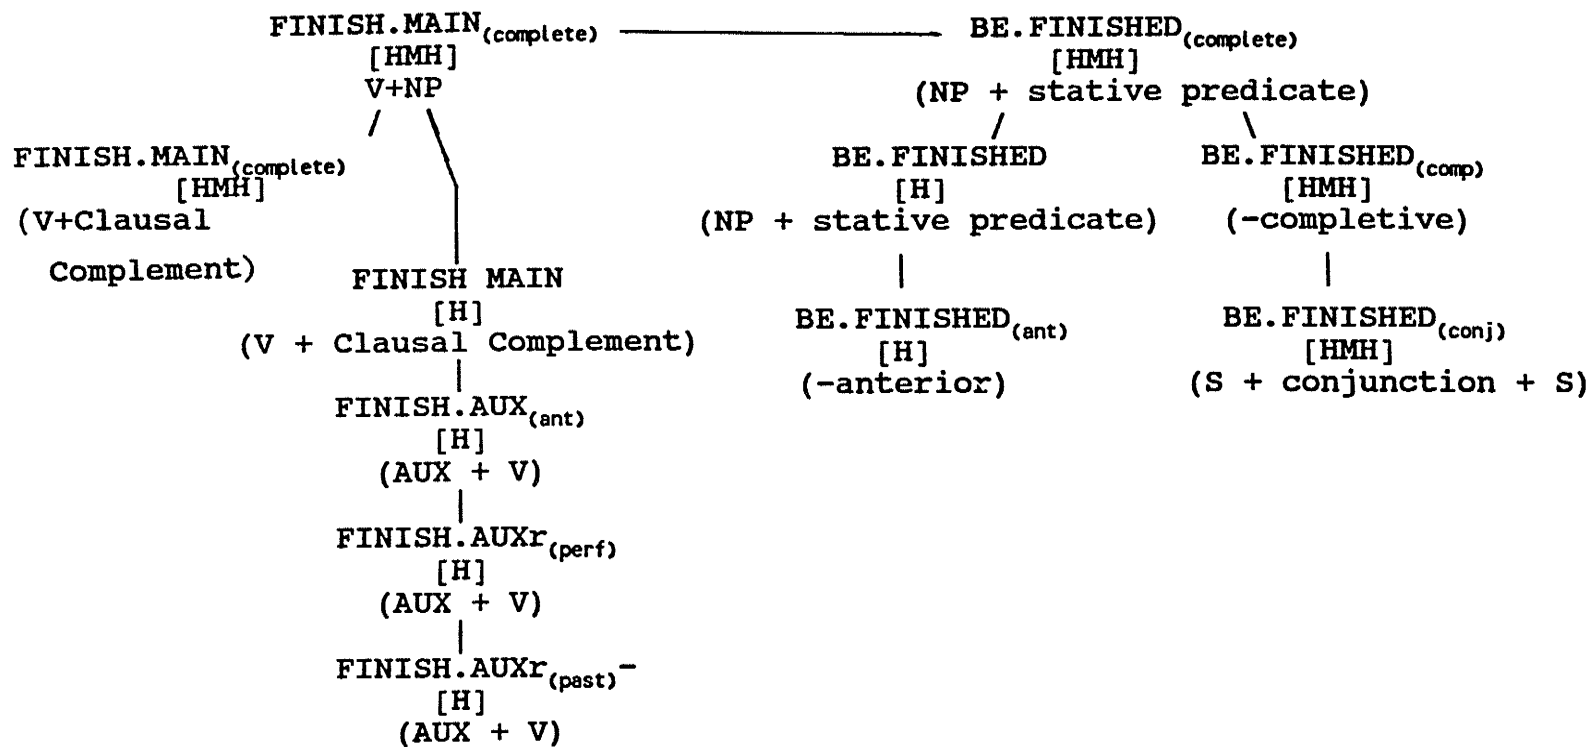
FINISH.MAIN$_{(complete)}$
[HMH]
V+NP

BE.FINISHED$_{(complete)}$
[HMH]
(NP + stative predicate)

FINISH.MAIN$_{(complete)}$
[HMH]
(V+Clausal Complement)

FINISH MAIN
[H]
(V + Clausal Complement)

FINISH.AUX$_{(ant)}$
[H]
(AUX + V)

FINISH.AUXr$_{(perf)}$
[H]
(AUX + V)

FINISH.AUXr$_{(past)}$-
[H]
(AUX + V)

BE.FINISHED
[H]
(NP + stative predicate)

BE.FINISHED$_{(ant)}$
[H]
(-anterior)

BE.FINISHED$_{(comp)}$
[HMH]
(-completive)

BE.FINISHED$_{(conj)}$
[HMH]
(S + conjunction + S)